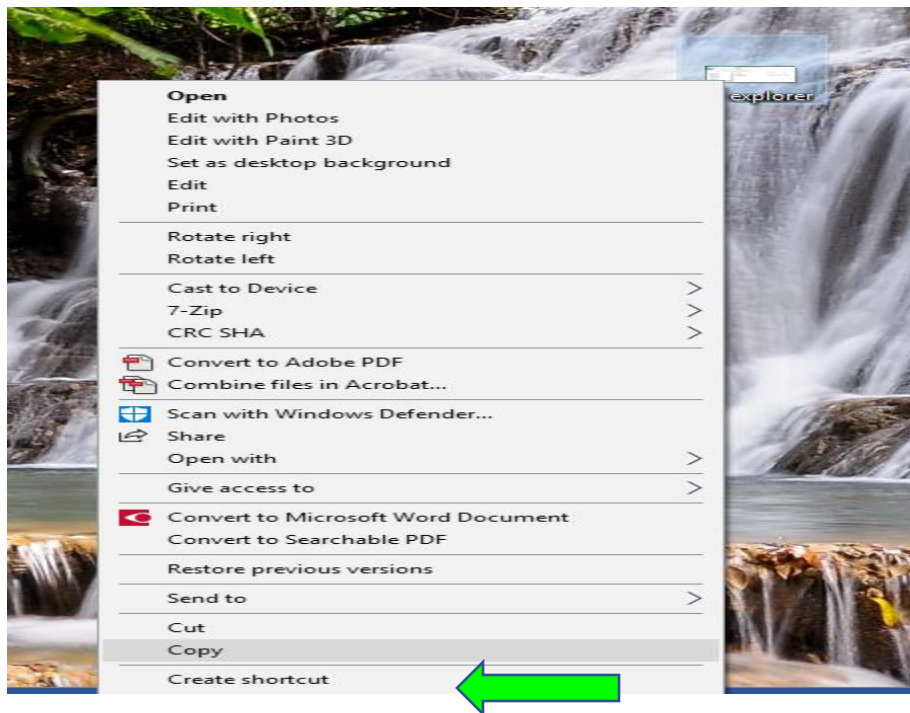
explorer

Open
Edit with Photos
Edit with Paint 3D
Set as desktop background
Edit
Print

Rotate right
Rotate left

Cast to Device >
7-Zip >
CRC SHA >

Convert to Adobe PDF
Combine files in Acrobat...

Scan with Windows Defender...
Share
Open with >

Give access to >

Convert to Microsoft Word Document
Convert to Searchable PDF

Restore previous versions

Send to >

Cut
Copy

Create shortcut